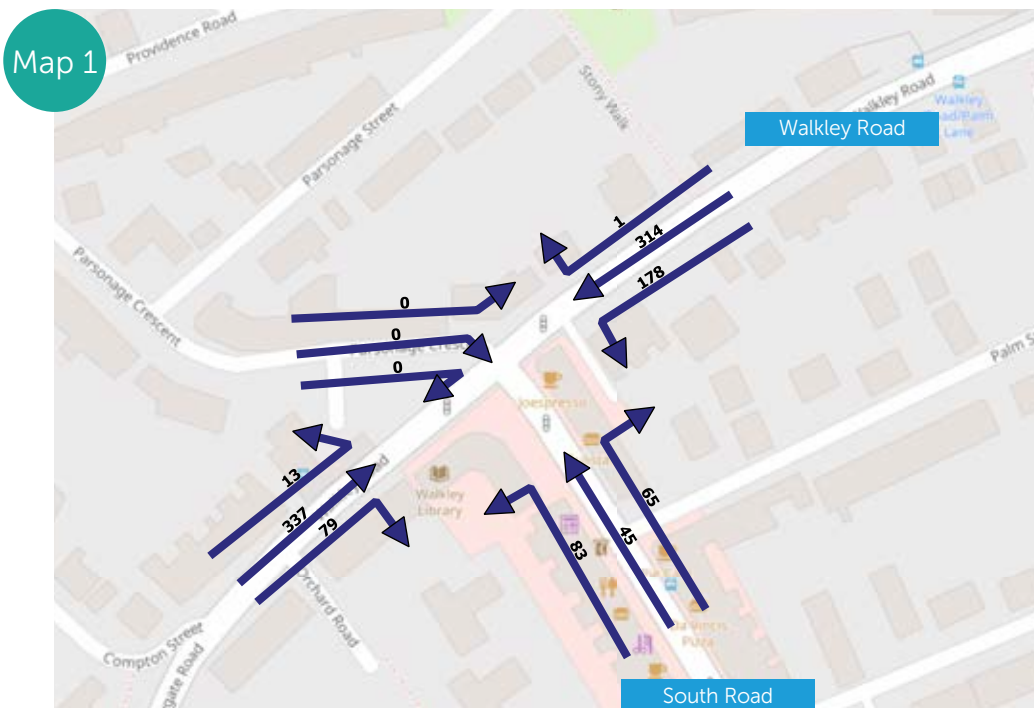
Map 1

Providence Road

Stony Walk

Walkley Road

Walkley Road/Palm Lane

Walkley Road

Parsonage Street

Parsonage Crescent

Parsonage Cresc

Palm S

1

314

178

0

0

0

Joespresso

13

337

79

Walkley Library

83

45

65

Compton Street

Orchard Road

Pizza

South Road